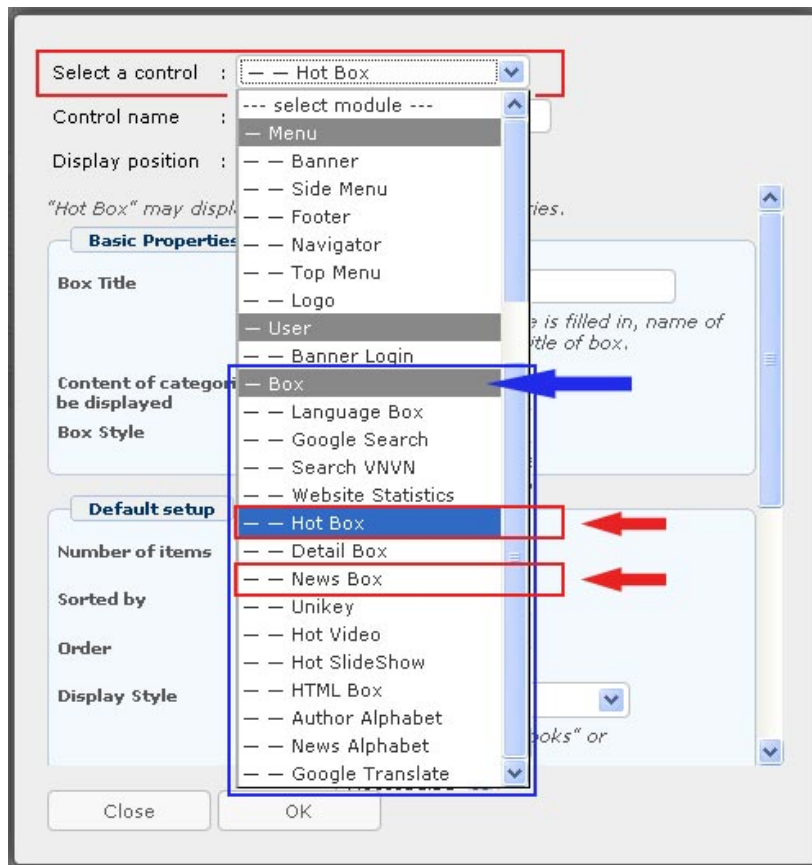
Select a control : — — Hot Box

Control name :

Display position :

"Hot Box" may displ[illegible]ries.

Basic Properties

Box Title

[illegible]e is filled in, name of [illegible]itle of box.

Content of categor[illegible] be displayed

Box Style

Default setup

Number of items

Sorted by

Order

Display Style

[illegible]oks" or

--- select module ---
— Menu
— — Banner
— — Side Menu
— — Footer
— — Navigator
— — Top Menu
— — Logo
— User
— — Banner Login
— Box
— — Language Box
— — Google Search
— — Search VNVN
— — Website Statistics
— — Hot Box
— — Detail Box
— — News Box
— — Unikey
— — Hot Video
— — Hot SlideShow
— — HTML Box
— — Author Alphabet
— — News Alphabet
— — Google Translate

Close

OK